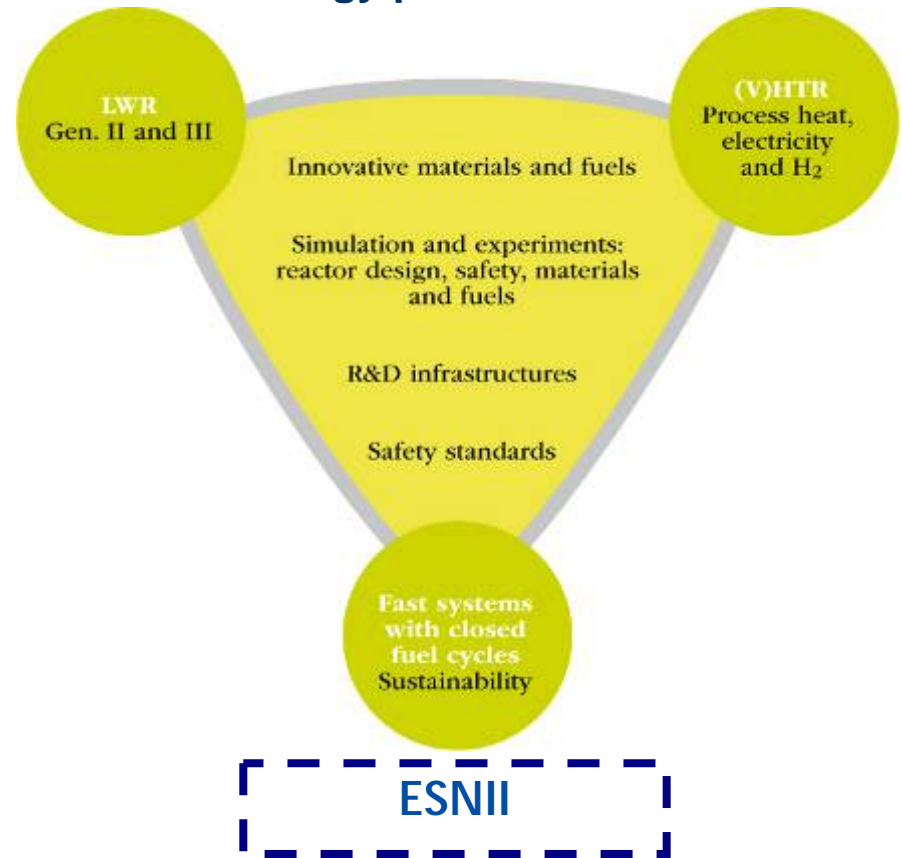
LWR
Gen. II and III

(V)HTR
Process heat, electricity and $H_2$

Innovative materials and fuels

Simulation and experiments: reactor design, safety, materials and fuels

R&D infrastructures

Safety standards

Fast systems with closed fuel cycles
Sustainability

ESNII